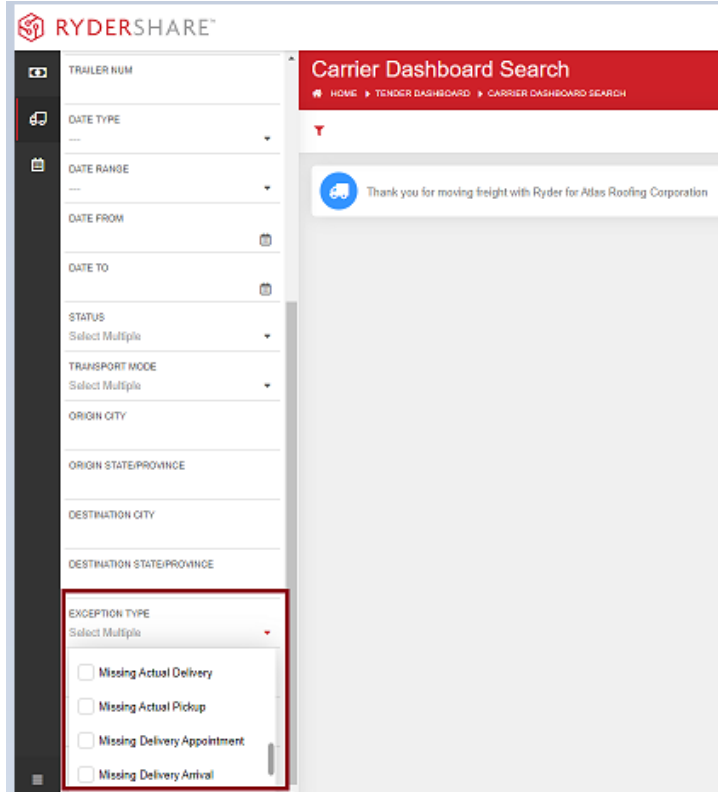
RYDERSHARE™

TRAILER NUM

DATE TYPE
---

DATE RANGE
---

DATE FROM

DATE TO

STATUS
Select Multiple

TRANSPORT MODE
Select Multiple

ORIGIN CITY

ORIGIN STATE/PROVINCE

DESTINATION CITY

DESTINATION STATE/PROVINCE

EXCEPTION TYPE
Select Multiple

Missing Actual Delivery
Missing Actual Pickup
Missing Delivery Appointment
Missing Delivery Arrival

Carrier Dashboard Search
HOME ▸ TENDER DASHBOARD ▸ CARRIER DASHBOARD SEARCH

Thank you for moving freight with Ryder for Atlas Roofing Corporation